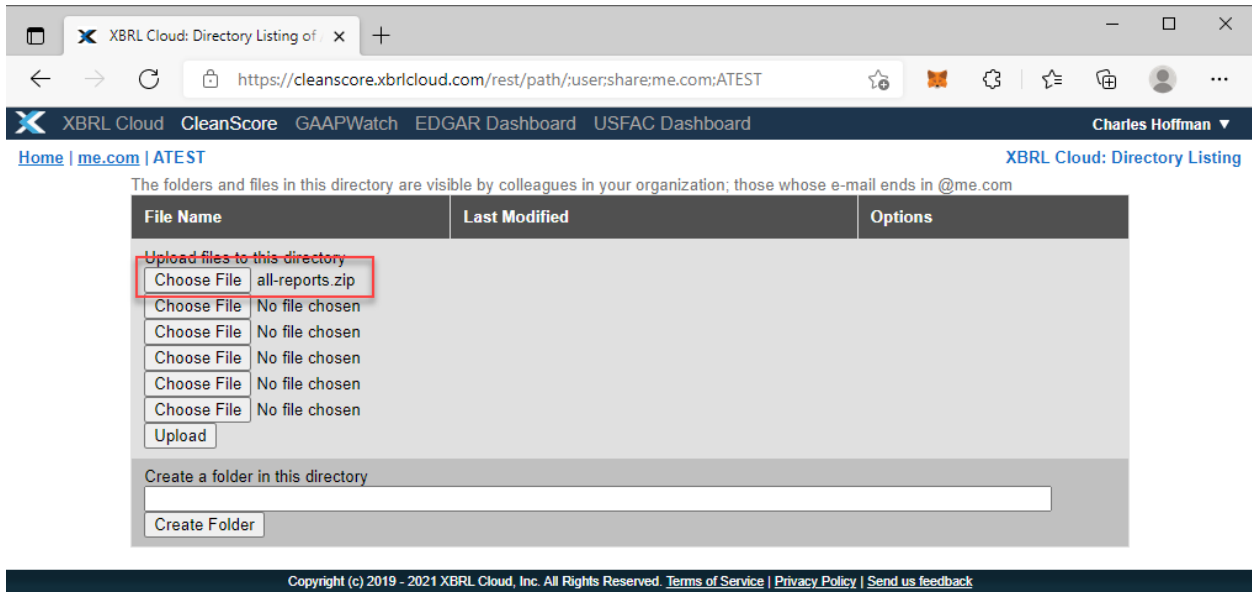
XBRL Cloud: Directory Listing of

https://cleanscore.xbrlcloud.com/rest/path/;user;share;me.com;ATEST

XBRL Cloud CleanScore GAAPWatch EDGAR Dashboard USFAC Dashboard Charles Hoffman ▼

Home | me.com | ATEST XBRL Cloud: Directory Listing

The folders and files in this directory are visible by colleagues in your organization; those whose e-mail ends in @me.com

| File Name | Last Modified | Options |
|---|---|---|

Upload files to this directory
Choose File all-reports.zip
Choose File No file chosen
Choose File No file chosen
Choose File No file chosen
Choose File No file chosen
Choose File No file chosen
Upload

Create a folder in this directory
Create Folder

Copyright (c) 2019 - 2021 XBRL Cloud, Inc. All Rights Reserved. Terms of Service | Privacy Policy | Send us feedback